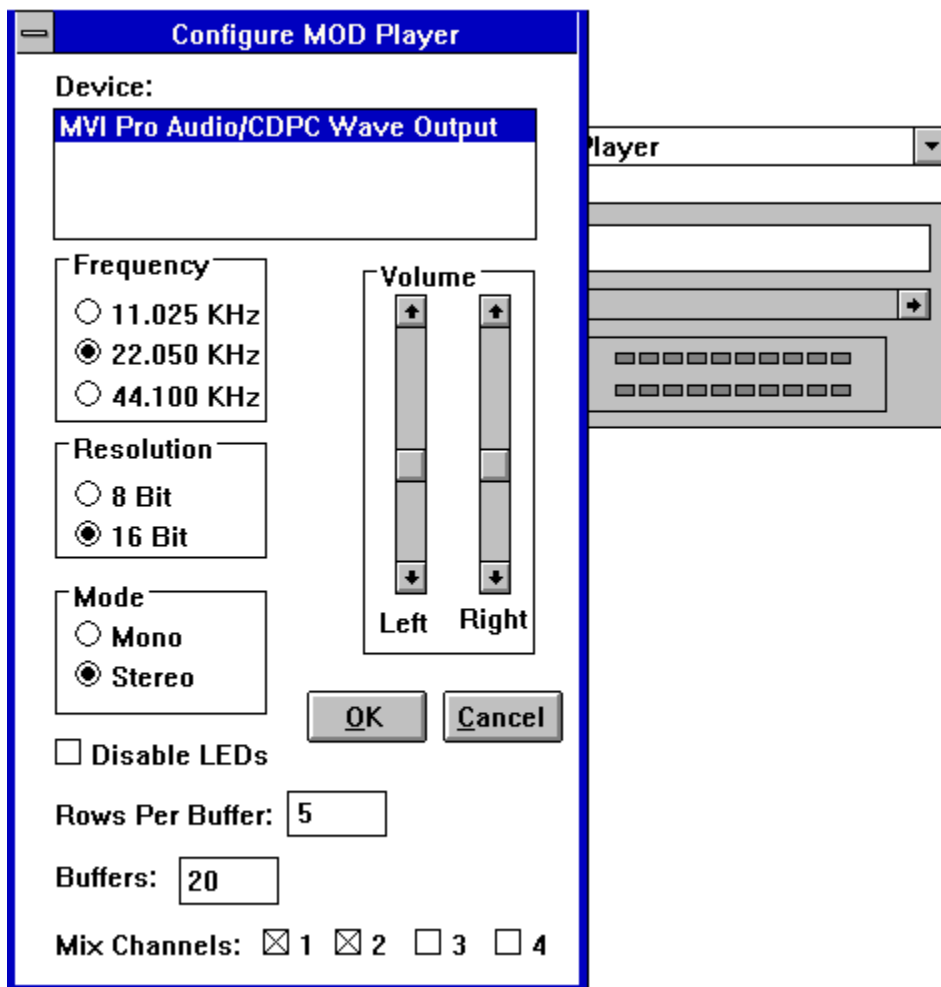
Configure MOD Player

Device:

MVI Pro Audio/CDPC Wave Output

Player

Frequency
11.025 KHz
22.050 KHz
44.100 KHz

Volume

Left
Right

Resolution
8 Bit
16 Bit

Mode
Mono
Stereo

OK
Cancel

Disable LEDs

Rows Per Buffer: 5

Buffers: 20

Mix Channels: 1 2 3 4